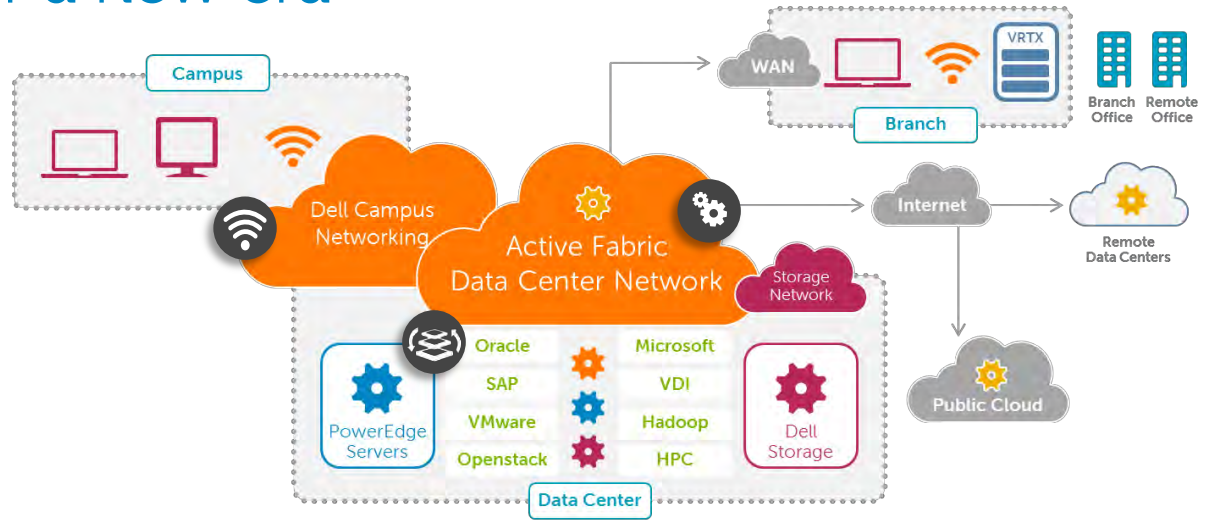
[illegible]

Campus

Dell Campus Networking

Active Fabric Data Center Network

Storage Network

WAN

VRTX

Branch

Branch Office

Remote Office

Internet

Remote Data Centers

Public Cloud

PowerEdge Servers

Oracle

Microsoft

SAP

VDI

VMware

Hadoop

Openstack

HPC

Dell Storage

Data Center